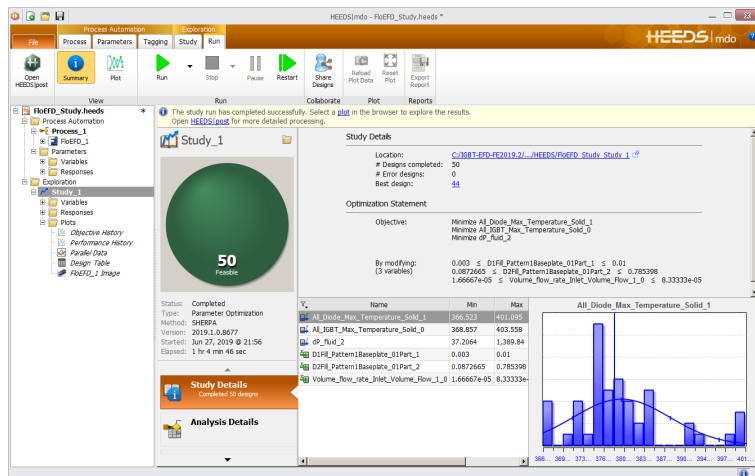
HEEDS|mdo - FloEFD_Study.heeds *

File | Process Automation: Process | Parameters | Tagging | Exploration: Study | Run

HEEDS | mdo

Open HEEDS|post | Summary | Plot
View
Run | Stop | Pause | Restart
Run
Share Designs
Collaborate
Reload Plot Data | Reset Plot
Plot
Export Report
Reports

FloEFD_Study.heeds *
Process Automation
Process_1
FloEFD_1
Parameters
Variables
Responses
Exploration
Study_1
Variables
Responses
Plots
Objective History
Performance History
Parallel Data
Design Table
FloEFD_1 Image

The study run has completed successfully. Select a plot in the browser to explore the results.
Open HEEDS|post for more detailed processing.

Study_1

50
Feasible

Status: Completed
Type: Parameter Optimization
Method: SHERPA
Version: 2019.1.0.8677
Started: Jun 27, 2019 @ 21:56
Elapsed: 1 hr 4 min 46 sec

Study Details
Completed 50 designs

Analysis Details

Study Details

Location: C:/IGBT-EFD-FE2019.2/.../HEEDS/FloEFD_Study_Study_1
# Designs completed: 50
# Error designs: 0
Best design: 44

Optimization Statement

Objective: Minimize All_Diode_Max_Temperature_Solid_1
Minimize All_IGBT_Max_Temperature_Solid_0
Minimize dP_fluid_2

By modifying: (3 variables)
0.003 ≤ D1Fill_Pattern1Baseplate_01Part_1 ≤ 0.01
0.0872665 ≤ D2Fill_Pattern1Baseplate_01Part_2 ≤ 0.785398
1.66667e-05 ≤ Volume_flow_rate_Inlet_Volume_Flow_1_0 ≤ 8.33333e-05

| Name | Min | Max |
|---|---|---|
| All_Diode_Max_Temperature_Solid_1 | 366.523 | 401.095 |
| All_IGBT_Max_Temperature_Solid_0 | 368.857 | 403.558 |
| dP_fluid_2 | 37.2064 | 1,389.84 |
| D1Fill_Pattern1Baseplate_01Part_1 | 0.003 | 0.01 |
| D2Fill_Pattern1Baseplate_01Part_2 | 0.0872665 | 0.785398 |
| Volume_flow_rate_Inlet_Volume_Flow_1_0 | 1.66667e-05 | 8.33333e- |

All_Diode_Max_Temperature_Solid_1

366.... 369.... 373.... 376.... 380.... 383.... 387.... 390.... 394.... 397.... 401....